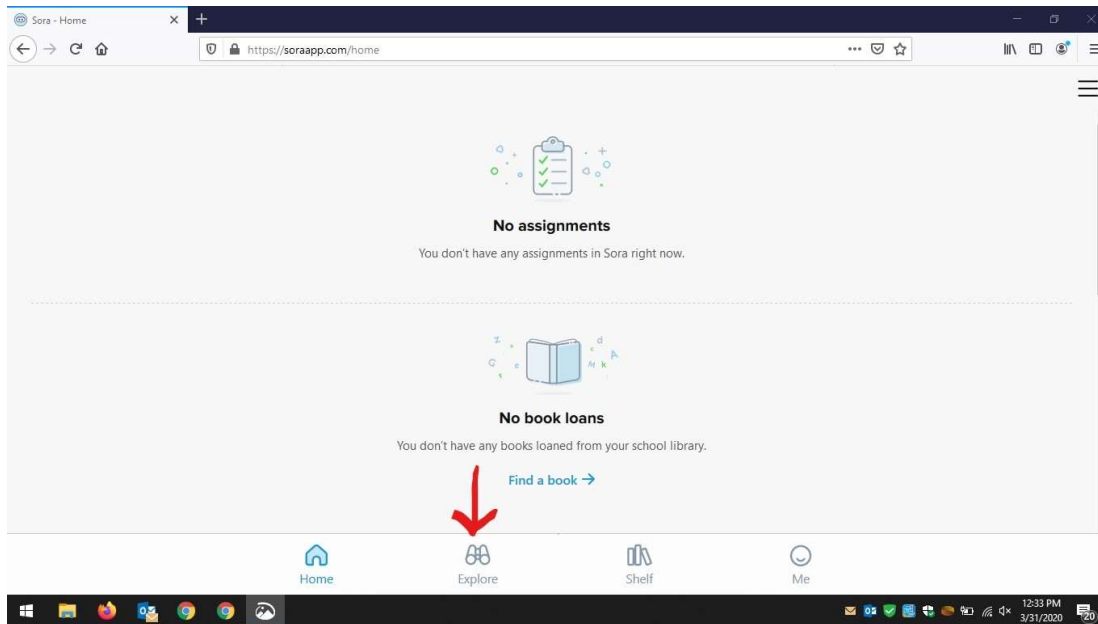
Sora - Home
https://soraapp.com/home

No assignments
You don't have any assignments in Sora right now.

No book loans
You don't have any books loaned from your school library.

Find a book →

Home
Explore
Shelf
Me

12:33 PM
3/31/2020
20